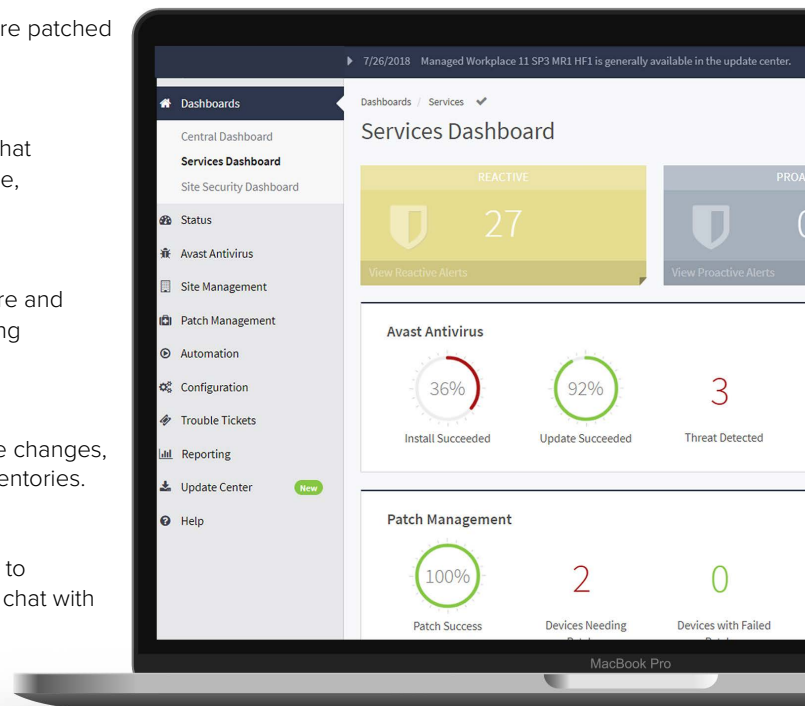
re patched

hat
e,

re and
ng

e changes,
entories.

to
chat with

7/26/2018 Managed Workplace 11 SP3 MR1 HF1 is generally available in the update center.

Dashboards
Central Dashboard
Services Dashboard
Site Security Dashboard
Status
Avast Antivirus
Site Management
Patch Management
Automation
Configuration
Trouble Tickets
Reporting
Update Center New
Help

Dashboards / Services

Services Dashboard

REACTIVE
27
View Reactive Alerts

PROA
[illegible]
View Proactive Alerts

Avast Antivirus
36%
Install Succeeded
92%
Update Succeeded
3
Threat Detected

Patch Management
100%
Patch Success
2
Devices Needing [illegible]
0
Devices with Failed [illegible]

MacBook Pro